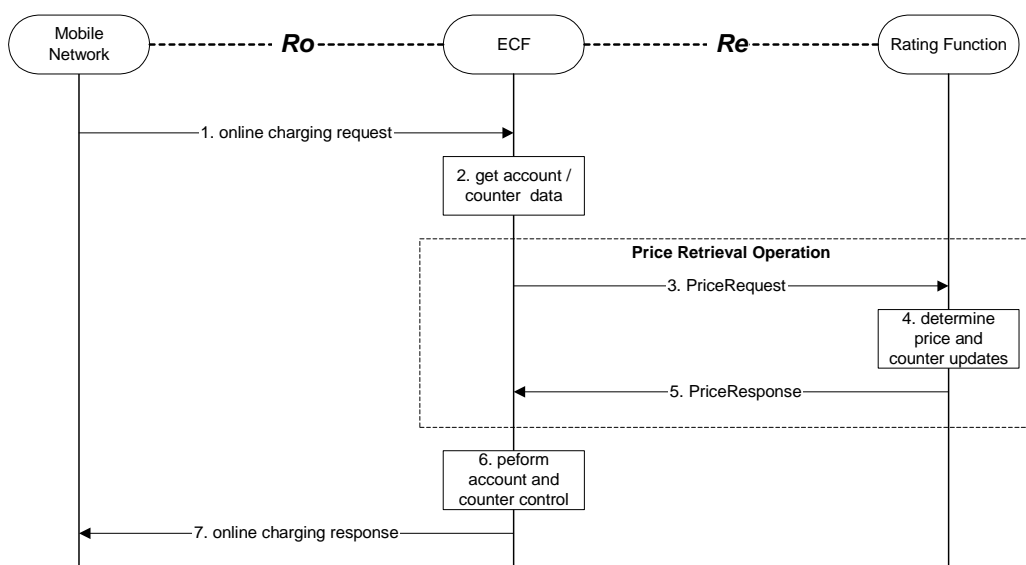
Mobile Network

Ro

ECF

Re

Rating Function

1. online charging request

2. get account / counter data

Price Retrieval Operation

3. PriceRequest

4. determine price and counter updates

5. PriceResponse

6. peform account and counter control

7. online charging response